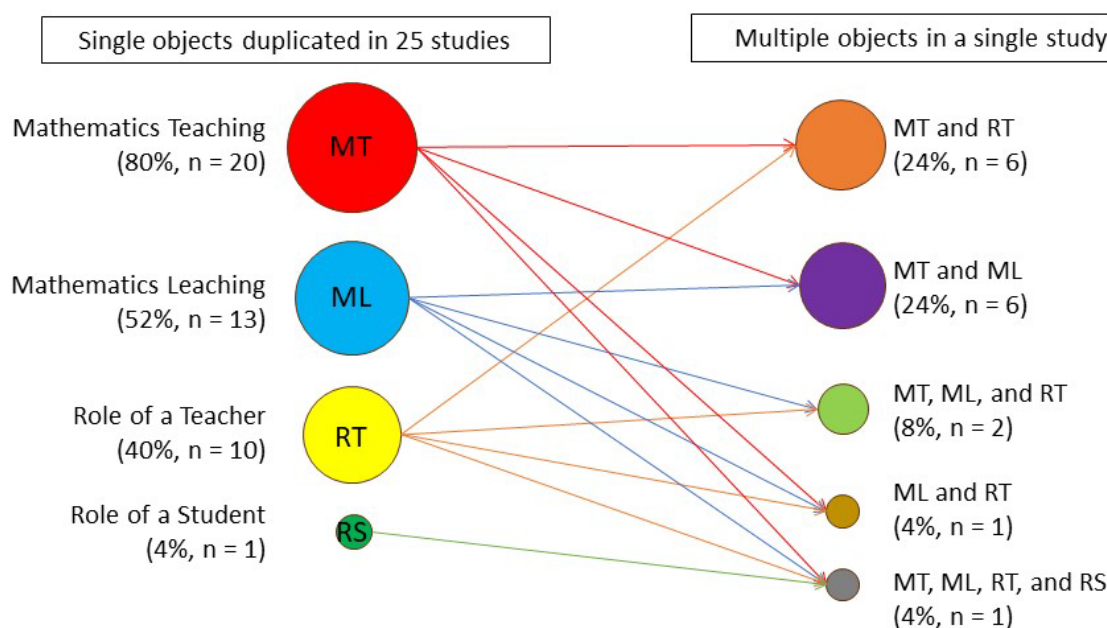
Single objects duplicated in 25 studies

Multiple objects in a single study

Mathematics Teaching
(80%, n = 20)

MT

Mathematics Leaching
(52%, n = 13)

ML

Role of a Teacher
(40%, n = 10)

RT

Role of a Student
(4%, n = 1)

RS

MT and RT
(24%, n = 6)

MT and ML
(24%, n = 6)

MT, ML, and RT
(8%, n = 2)

ML and RT
(4%, n = 1)

MT, ML, RT, and RS
(4%, n = 1)